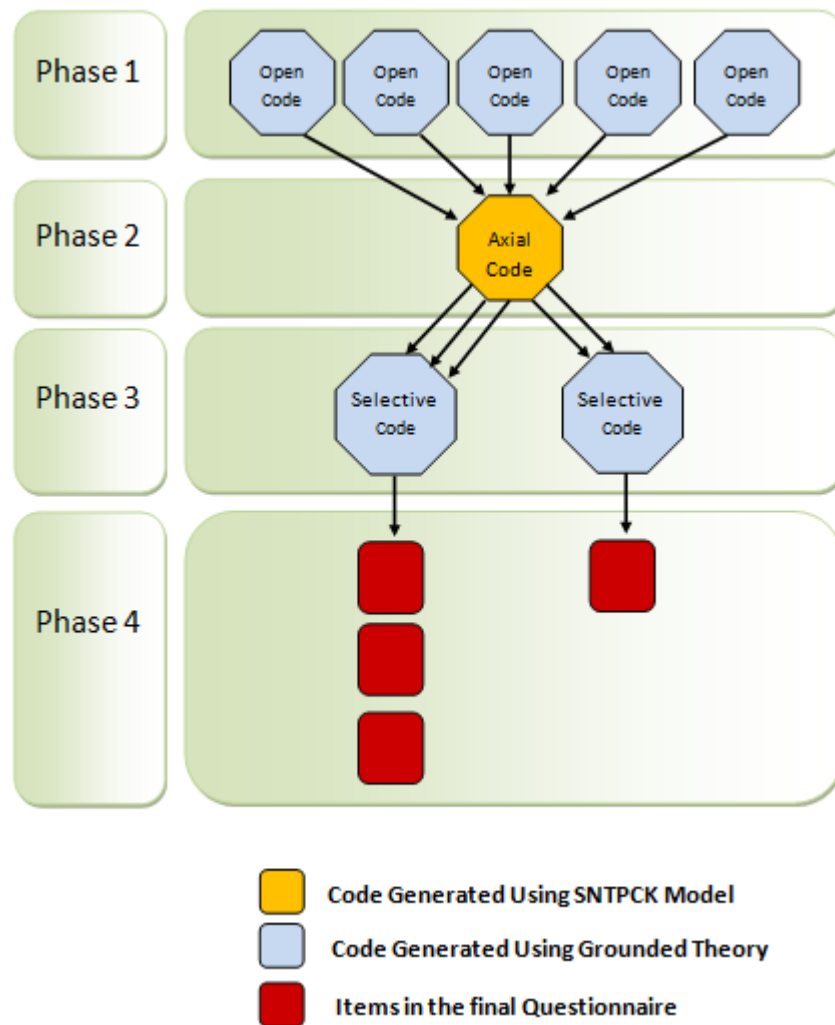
Phase 1

Open Code

Open Code

Open Code

Open Code

Open Code

Phase 2

Axial Code

Phase 3

Selective Code

Selective Code

Phase 4

Code Generated Using SNTPCK Model

Code Generated Using Grounded Theory

Items in the final Questionnaire